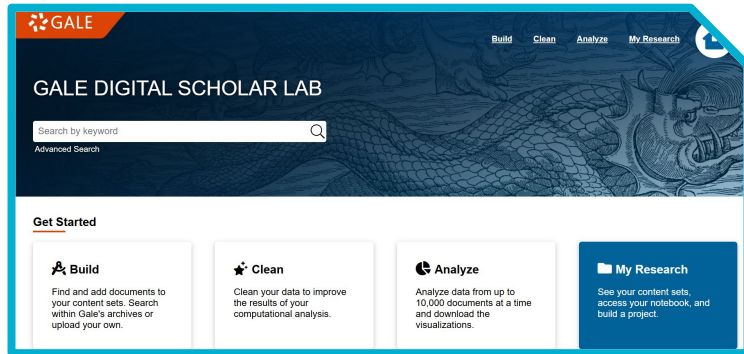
GALE

Build Clean Analyze My Research

GALE DIGITAL SCHOLAR LAB

Search by keyword

Advanced Search

Get Started

Build

Find and add documents to your content sets. Search within Gale's archives or upload your own.

Clean

Clean your data to improve the results of your computational analysis.

Analyze

Analyze data from up to 10,000 documents at a time and download the visualizations.

My Research

See your content sets, access your notebook, and build a project.